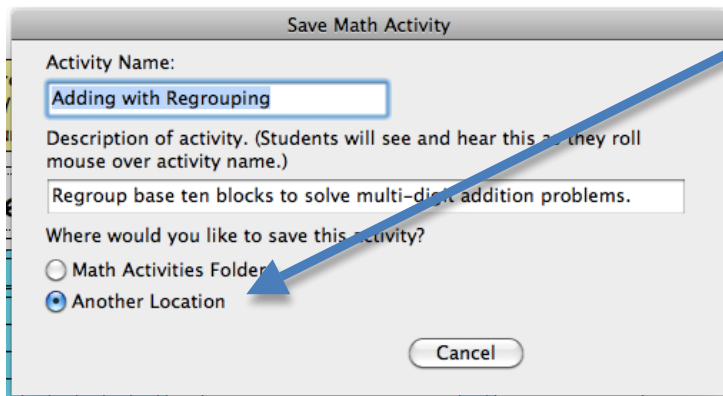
Save Math Activity

Activity Name:

Adding with Regrouping

Description of activity. (Students will see and hear this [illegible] they roll mouse over activity name.)

Regroup base ten blocks to solve multi-di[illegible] addition problems.

Where would you like to save this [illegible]ctivity?

Math Activities Folde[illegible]

Another Location

Cancel